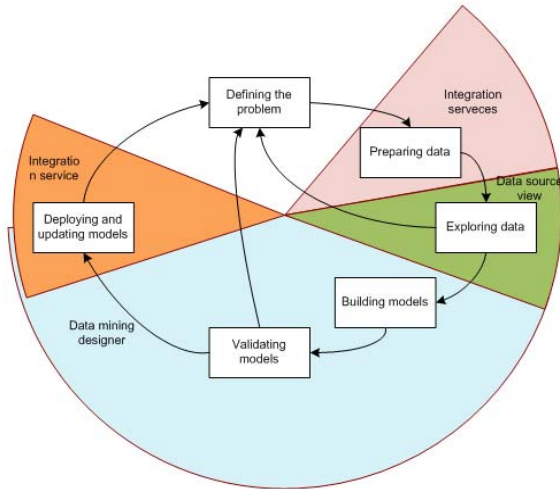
Defining the problem

Integration serveces

Preparing data

Data source view

Exploring data

Building models

Validating models

Data mining designer

Deploying and updating models

Integratio n service